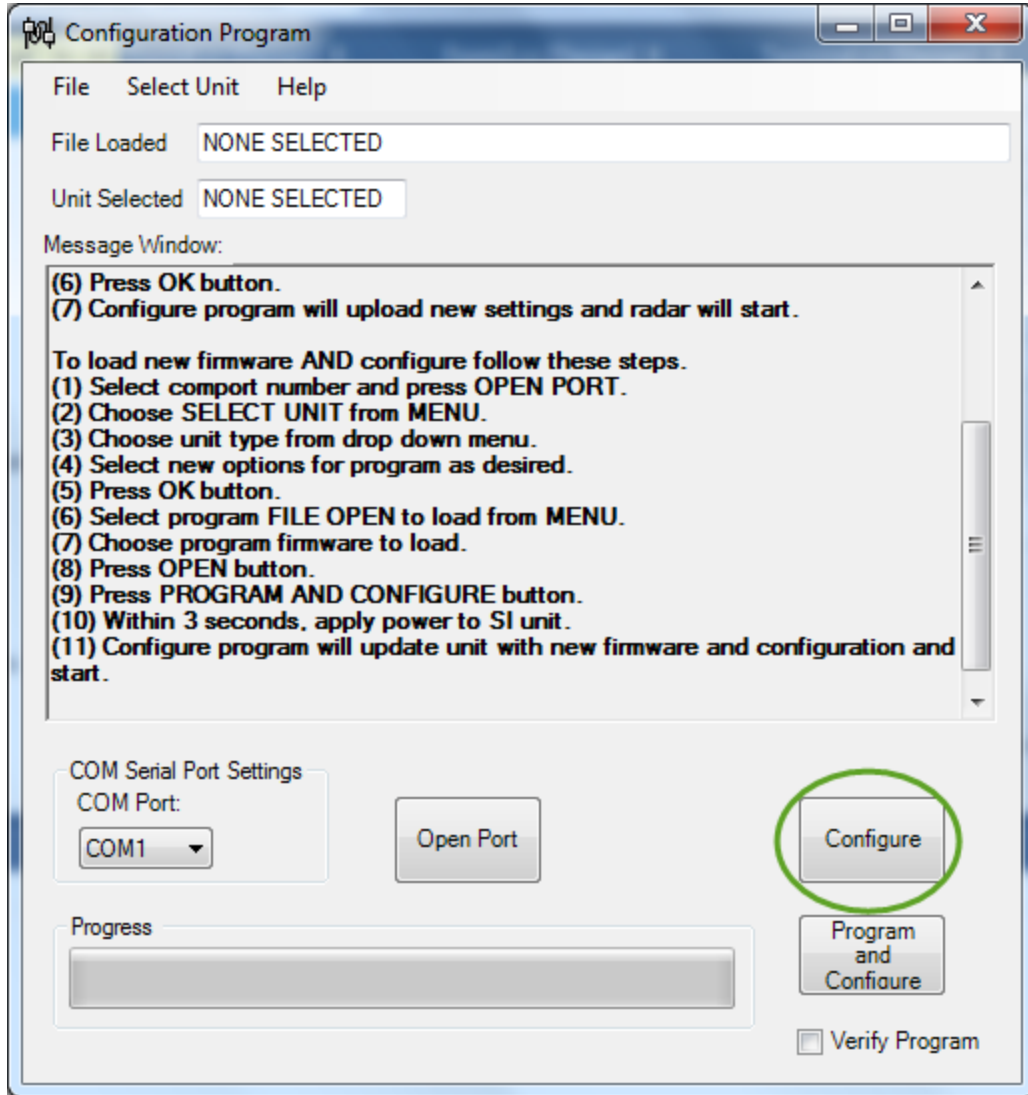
Configuration Program

File Select Unit Help

File Loaded NONE SELECTED

Unit Selected NONE SELECTED

Message Window:

(6) Press OK button.
(7) Configure program will upload new settings and radar will start.

To load new firmware AND configure follow these steps.
(1) Select comport number and press OPEN PORT.
(2) Choose SELECT UNIT from MENU.
(3) Choose unit type from drop down menu.
(4) Select new options for program as desired.
(5) Press OK button.
(6) Select program FILE OPEN to load from MENU.
(7) Choose program firmware to load.
(8) Press OPEN button.
(9) Press PROGRAM AND CONFIGURE button.
(10) Within 3 seconds, apply power to SI unit.
(11) Configure program will update unit with new firmware and configuration and start.

COM Serial Port Settings
COM Port:
COM1

Open Port

Configure

Progress

Program and Configure

Verify Program